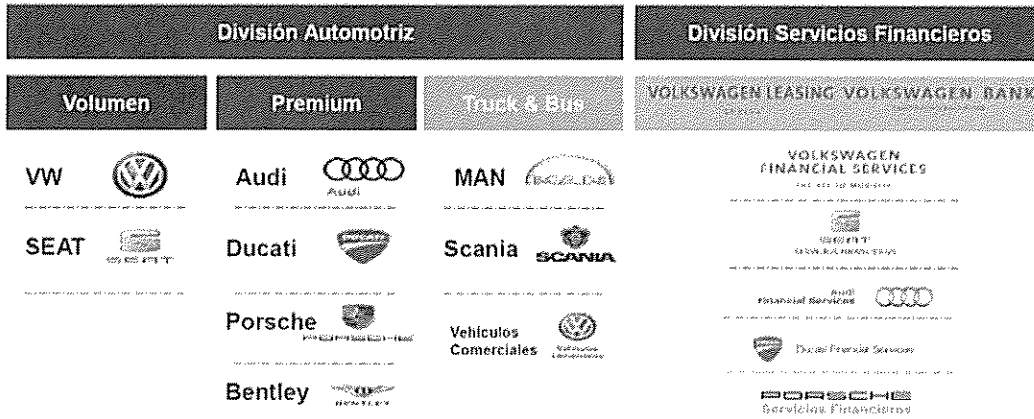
División Automotriz

División Servicios Financieros

Volumen

Premium

Truck & Bus

VOLKSWAGEN LEASING VOLKSWAGEN BANK

VW

SEAT

Audi

Audi

Ducati

Porsche

Bentley

MAN

Scania

SCANIA

Vehículos Comerciales

VOLKSWAGEN FINANCIAL SERVICES

SEAT

Audi Financial Services

Ducati Financial Services

PORSCHE

Servicios Financieros